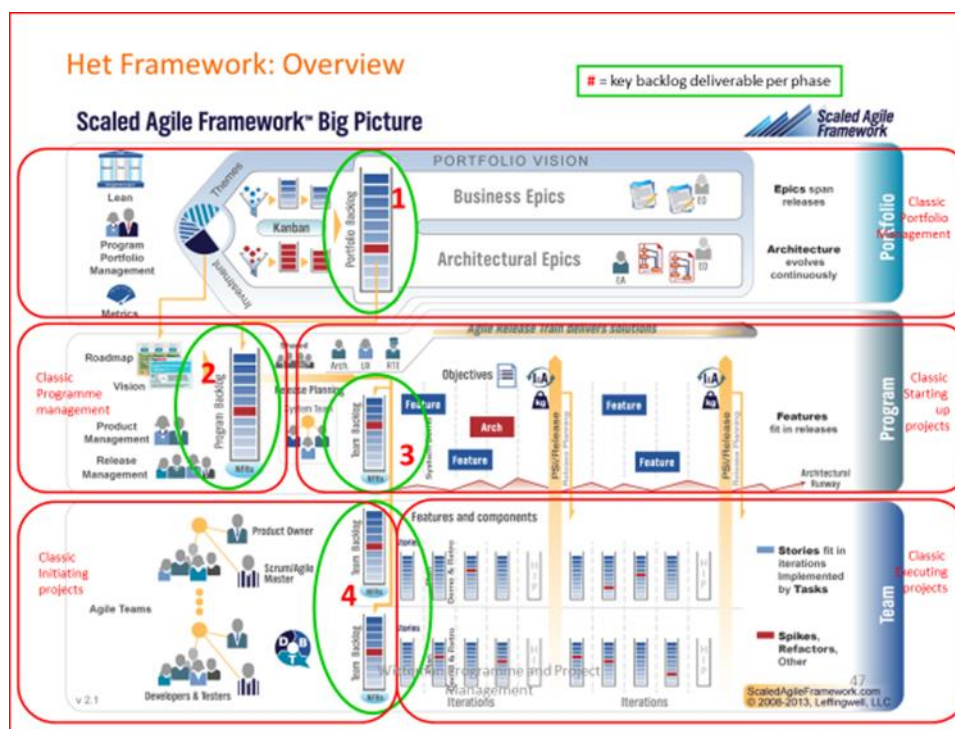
Het Framework: Overview

# = key backlog deliverable per phase

Scaled Agile Framework™ Big Picture

Scaled Agile Framework

PORTFOLIO VISION

Lean

Program Portfolio Management

Metrics

Themes

Kanban

Investment

Portfolio Backlog

1

Business Epics

Architectural Epics

EA

EO

Epics span releases

Architecture evolves continuously

Portfolio

Classic Portfolio Management

Agile Release Train Delivers Solutions

Roadmap

Vision

Classic Programme management

2

Program Backlog

NFRs

Shared

Arch

UX

RTE

Release Planning

System Team

Team Backlog

3

Objectives

Feature

Arch

Feature

Feature

Feature

PSI/Release

Release Planning

PSI/Release

Release Planning

Features fit in releases

Architectural Runway

Product Management

Release Management

Program

Classic Starting up projects

Product Owner

Scrum/Agile Master

Agile Teams

Developers & Testers

Classic Initiating projects

4

Team Backlog

Team Backlog

Features and components

Stories

Demo & Retro

HIP

Stories fit in iterations Implemented by Tasks

Spikes, Refactors, Other

Team

Classic Executing projects

Iterations

Iterations

Writtle Programme and Project Management

47

v 2.1

ScaledAgileFramework.com © 2008-2013, Leffingwell, LLC